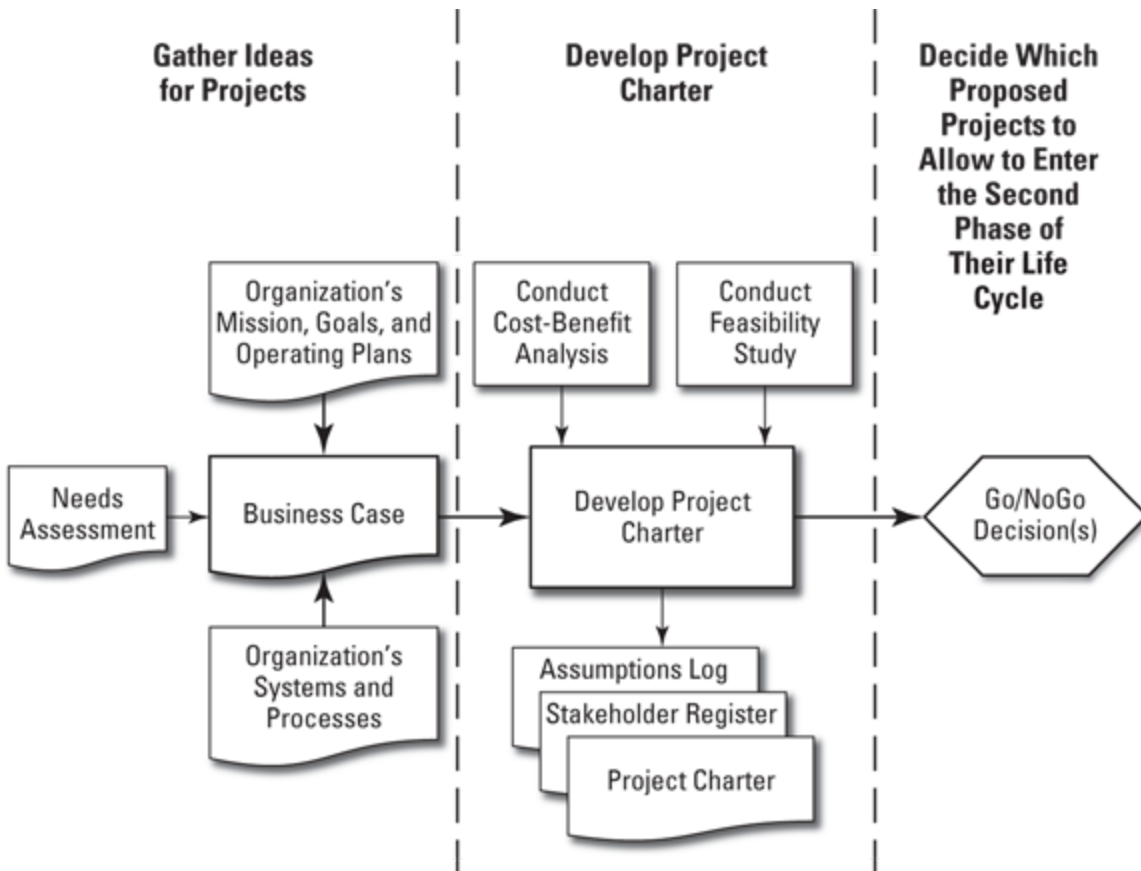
Gather Ideas for Projects

Develop Project Charter

Decide Which Proposed Projects to Allow to Enter the Second Phase of Their Life Cycle

Organization's Mission, Goals, and Operating Plans

Conduct Cost-Benefit Analysis

Conduct Feasibility Study

Needs Assessment

Business Case

Develop Project Charter

Go/NoGo Decision(s)

Organization's Systems and Processes

Assumptions Log

Stakeholder Register

Project Charter